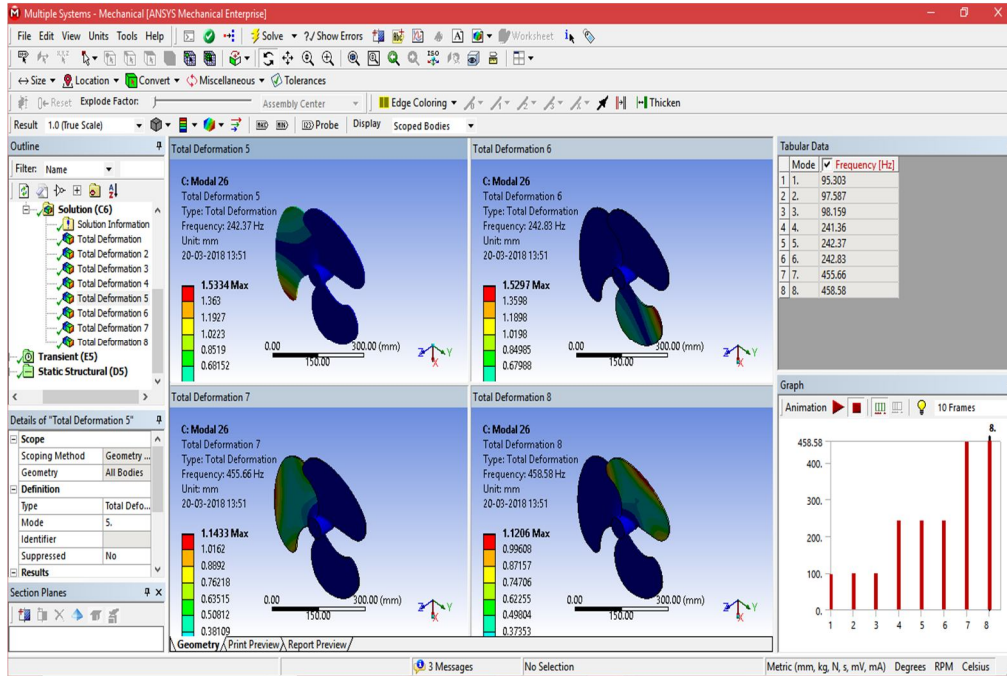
Multiple Systems - Mechanical [ANSYS Mechanical Enterprise]

File Edit View Units Tools Help | Solve ▾ ?/ Show Errors | Worksheet

↔ Size ▾ Location ▾ Convert ▾ Miscellaneous ▾ Tolerances

Reset Explode Factor: Assembly Center | Edge Coloring ▾ | Thicken

Result 1.0 (True Scale) | Probe | Display Scoped Bodies

Outline

Filter: Name

Solution (C6)
Solution Information
Total Deformation
Total Deformation 2
Total Deformation 3
Total Deformation 4
Total Deformation 5
Total Deformation 6
Total Deformation 7
Total Deformation 8
Transient (E5)
Static Structural (D5)

Details of "Total Deformation 5"

| Scope | |
|---|---|
| Scoping Method | Geometry ... |
| Geometry | All Bodies |
| Definition | |
| Type | Total Defo... |
| Mode | 5. |
| Identifier | |
| Suppressed | No |
| Results | |

Section Planes

Total Deformation 5

C: Modal 26
Total Deformation 5
Type: Total Deformation
Frequency: 242.37 Hz
Unit: mm
20-03-2018 13:51

1.5334 Max
1.363
1.1927
1.0223
0.8519
0.68152

0.00 150.00 300.00 (mm)

Total Deformation 6

C: Modal 26
Total Deformation 6
Type: Total Deformation
Frequency: 242.83 Hz
Unit: mm
20-03-2018 13:51

1.5297 Max
1.3598
1.1898
1.0198
0.84985
0.67988

0.00 150.00 300.00 (mm)

Total Deformation 7

C: Modal 26
Total Deformation 7
Type: Total Deformation
Frequency: 455.66 Hz
Unit: mm
20-03-2018 13:51

1.1433 Max
1.0162
0.8892
0.76218
0.63515
0.50812
0.38109

0.00 150.00 300.00 (mm)

Total Deformation 8

C: Modal 26
Total Deformation 8
Type: Total Deformation
Frequency: 458.58 Hz
Unit: mm
20-03-2018 13:51

1.1206 Max
0.99608
0.87157
0.74706
0.62255
0.49804
0.37353

0.00 150.00 300.00 (mm)

Geometry / Print Preview / Report Preview

Tabular Data

| | Mode | Frequency [Hz] |
|---|---|---|
| 1 | 1. | 95.303 |
| 2 | 2. | 97.587 |
| 3 | 3. | 98.159 |
| 4 | 4. | 241.36 |
| 5 | 5. | 242.37 |
| 6 | 6. | 242.83 |
| 7 | 7. | 455.66 |
| 8 | 8. | 458.58 |

Graph

Animation | 10 Frames

458.58
400.
300.
200.
100.
0.
1 2 3 4 5 6 7 8
8.

3 Messages | No Selection | Metric (mm, kg, N, s, mV, mA) Degrees RPM Celsius